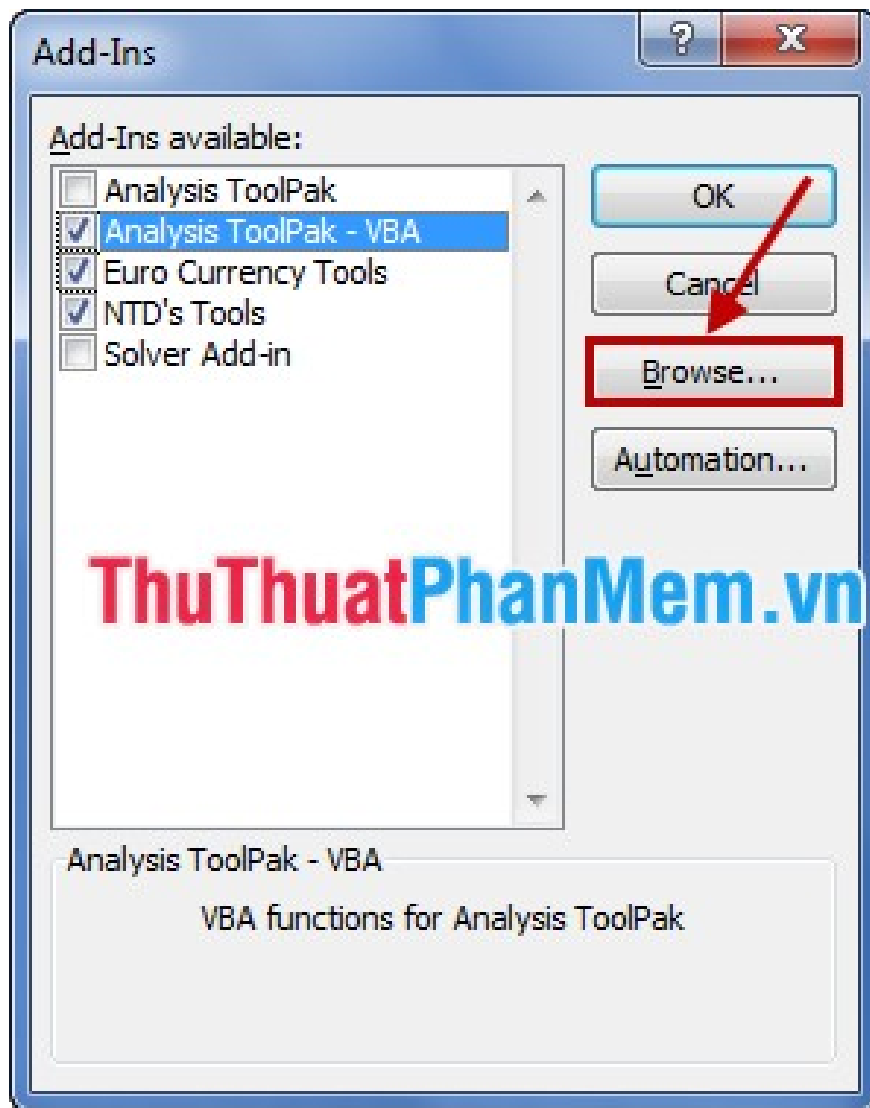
Add-Ins

?

X

Add-Ins available:

Analysis ToolPak
Analysis ToolPak - VBA
Euro Currency Tools
NTD's Tools
Solver Add-in

OK

Cancel

Browse...

Automation...

ThuThuatPhanMem.vn

Analysis ToolPak - VBA

VBA functions for Analysis ToolPak